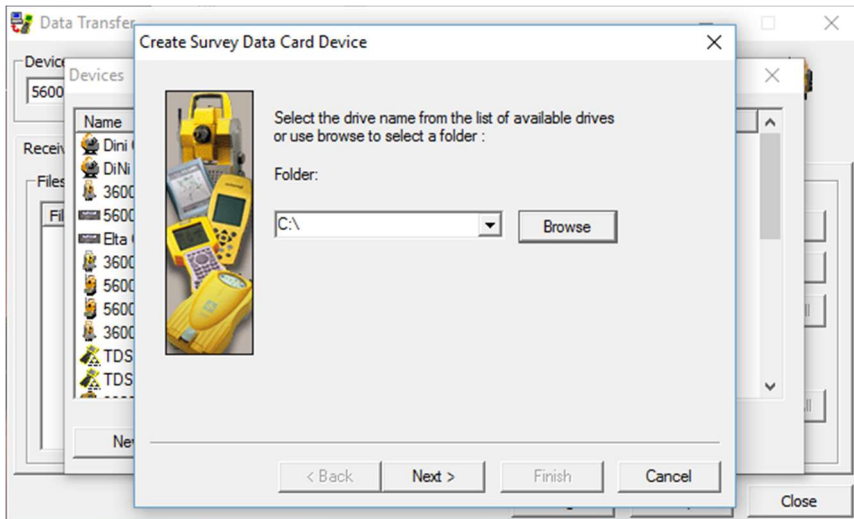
Data Transfer

Device

5600

Devices

Name

Dini

DiNi

3600

5600

Elta

3600

5600

5600

3600

TDS

TDS

Receiv

Files

Fil

Ne

Create Survey Data Card Device

Select the drive name from the list of available drives or use browse to select a folder :

Folder:

C:\

Browse

< Back

Next >

Finish

Cancel

Close